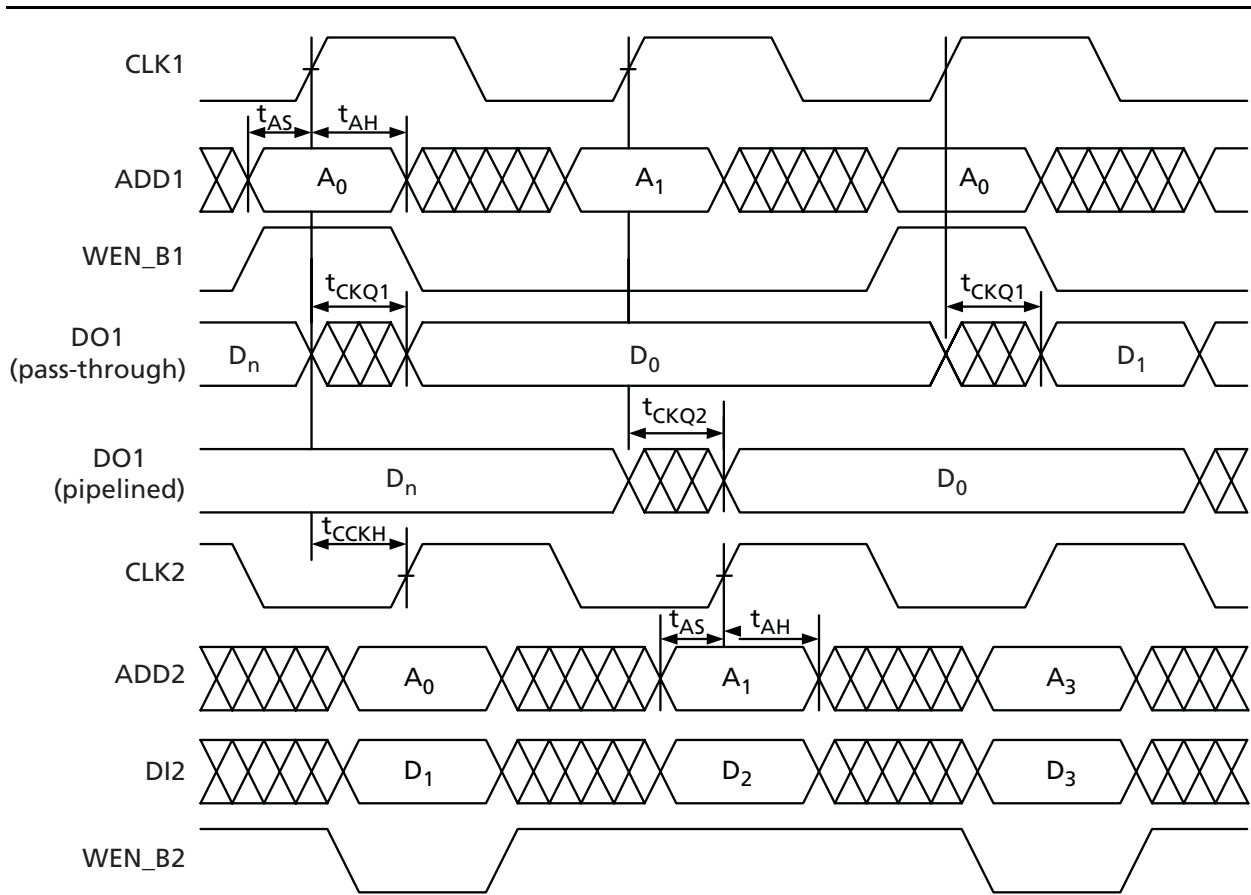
CLK1

$t_{AS}$ $t_{AH}$

ADD1 $A_0$ $A_1$ $A_0$

WEN_B1

$t_{CKQ1}$ $t_{CKQ1}$

DO1 (pass-through) $D_n$ $D_0$ $D_1$

$t_{CKQ2}$

DO1 (pipelined) $D_n$ $D_0$

$t_{CCKH}$

CLK2

$t_{AS}$ $t_{AH}$

ADD2 $A_0$ $A_1$ $A_3$

DI2 $D_1$ $D_2$ $D_3$

WEN_B2